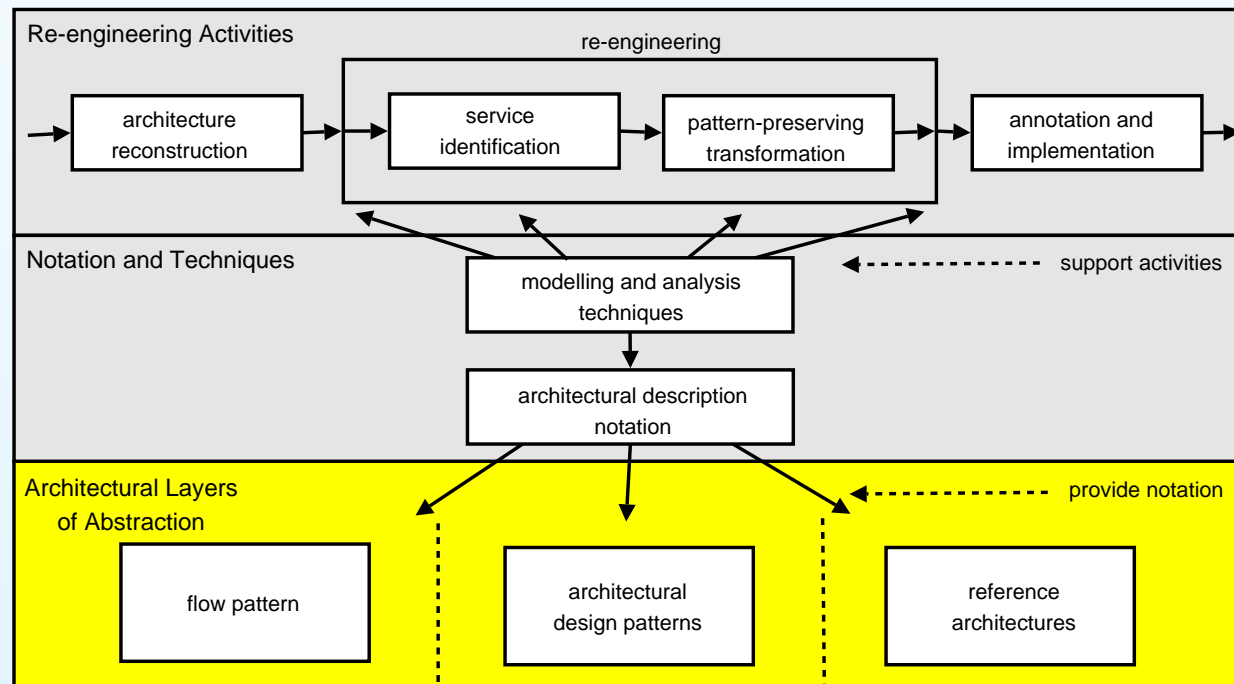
Re-engineering Activities

re-engineering

architecture reconstruction

service identification

pattern-preserving transformation

annotation and implementation

Notation and Techniques

modelling and analysis techniques

support activities

architectural description notation

Architectural Layers of Abstraction

provide notation

flow pattern

architectural design patterns

reference architectures